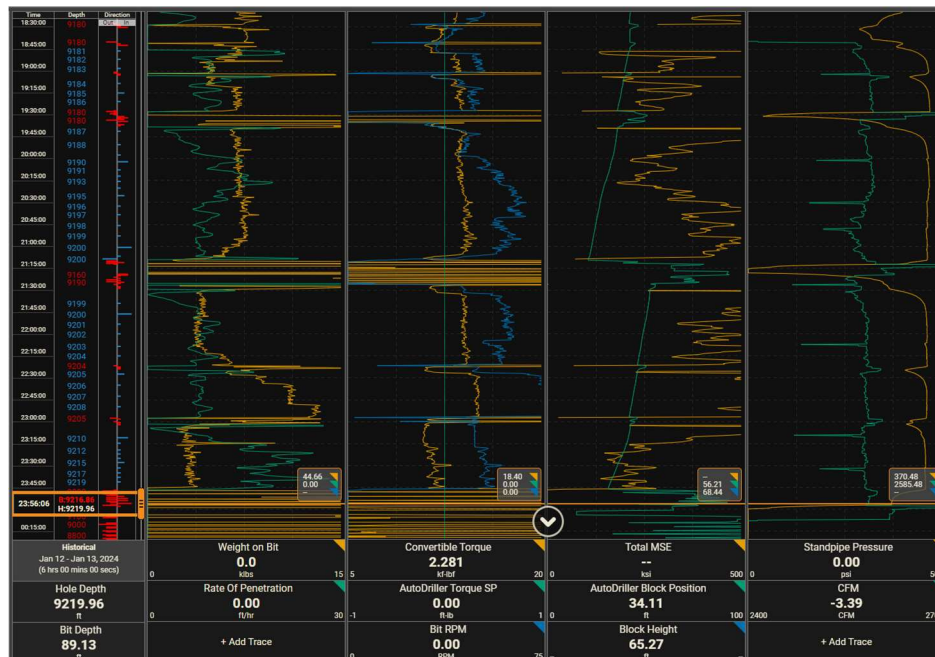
| Time | Depth | Direction |
|---|---|---|
| 18:30:00 | 9180 | |
| 18:45:00 | 9180 | |
| | 9181 | |
| | 9182 | |
| 19:00:00 | 9183 | |
| 19:15:00 | 9184 | |
| | 9185 | |
| | 9186 | |
| 19:30:00 | 9180 | |
| | 9180 | |
| 19:45:00 | 9187 | |
| | 9188 | |
| 20:00:00 | | |
| | 9190 | |
| 20:15:00 | 9191 | |
| | 9193 | |
| 20:30:00 | 9195 | |
| | 9196 | |
| 20:45:00 | 9197 | |
| | 9198 | |
| | 9199 | |
| 21:00:00 | 9200 | |
| | 9200 | |
| 21:15:00 | | |
| | 9160 | |
| 21:30:00 | 9190 | |
| 21:45:00 | 9199 | |
| | 9200 | |
| 22:00:00 | 9201 | |
| | 9202 | |
| 22:15:00 | 9203 | |
| | 9204 | |
| | 9204 | |
| 22:30:00 | 9205 | |
| | 9206 | |
| 22:45:00 | 9207 | |
| | 9208 | |
| 23:00:00 | 9205 | |
| 23:15:00 | 9210 | |
| | 9212 | |
| 23:30:00 | 9215 | |
| | 9217 | |
| 23:45:00 | 9219 | |
| 23:56:06 | B:9216.86 H:9219.96 | |
| 00:15:00 | 9000 | |
| | 8800 | |

44.66
0.00
--

18.40
0.00
0.00

--
56.21
68.44

370.48
2585.48
--

Historical
Jan 12 - Jan 13, 2024
(6 hrs 00 mins 00 secs)

Weight on Bit
0.0
klbs
0 15

Convertible Torque
2.281
kf-lbf
5 20

Total MSE
--
ksi
0 500

Standpipe Pressure
0.00
psi
0 5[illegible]

Hole Depth
9219.96
ft

Rate Of Penetration
0.00
ft/hr
0 30

AutoDriller Torque SP
0.00
ft-lb
-1 1

AutoDriller Block Position
34.11
ft
0 100

CFM
-3.39
CFM
2400 27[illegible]

Bit Depth
89.13

+ Add Trace

Bit RPM
0.00
RPM
0 75

Block Height
65.27

+ Add Trace